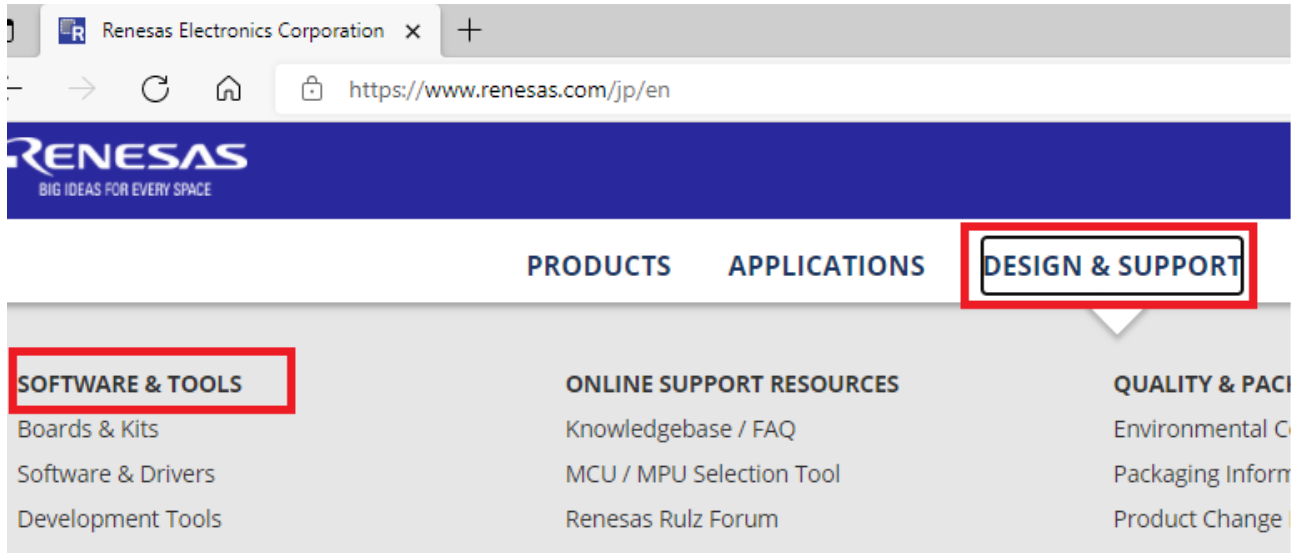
Renesas Electronics Corporation ×
+
https://www.renesas.com/jp/en

RENESAS
BIG IDEAS FOR EVERY SPACE

PRODUCTS APPLICATIONS DESIGN & SUPPORT

SOFTWARE & TOOLS
Boards & Kits
Software & Drivers
Development Tools

ONLINE SUPPORT RESOURCES
Knowledgebase / FAQ
MCU / MPU Selection Tool
Renesas Rulz Forum

QUALITY & PAC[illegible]
Environmental C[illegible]
Packaging Inform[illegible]
Product Change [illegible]